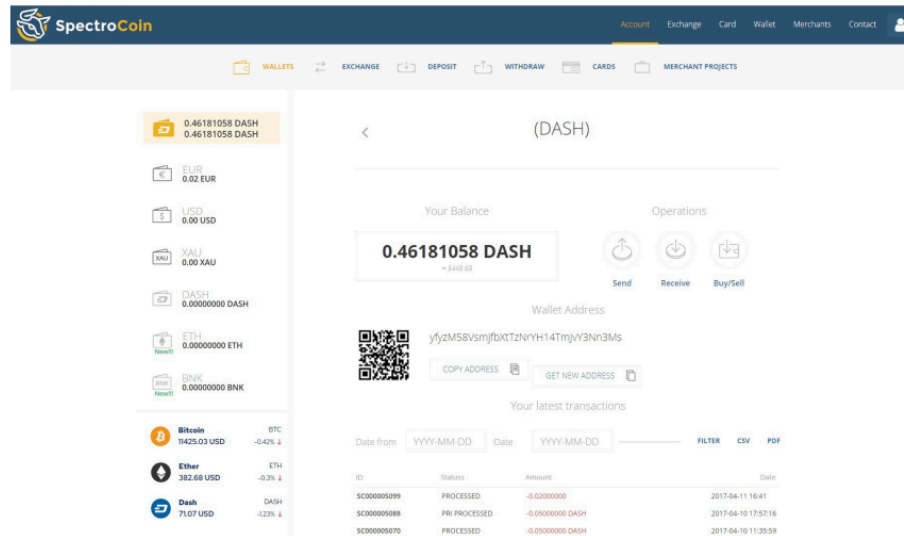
SpectroCoin

Account Exchange Card Wallet Merchants Contact

WALLETS EXCHANGE DEPOSIT WITHDRAW CARDS MERCHANT PROJECTS

0.46181058 DASH
0.46181058 DASH

EUR
0.02 EUR

USD
0.00 USD

XAU
0.00 XAU

DASH
0.00000000 DASH

ETH
0.00000000 ETH
New!!!

BNK
0.00000000 BNK
New!!!

Bitcoin
11425.03 USD
BTC
-0.42% ↓

Ether
382.68 USD
ETH
-0.3% ↓

Dash
71.07 USD
DASH
-1.23% ↓

(DASH)

Your Balance

0.46181058 DASH
≈ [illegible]

Operations

Send Receive Buy/Sell

Wallet Address

yfyzM58VsmjfbXtTzNrYH14TmjvY3Nn3Ms

COPY ADDRESS GET NEW ADDRESS

Your latest transactions

Date from YYYY-MM-DD Date YYYY-MM-DD FILTER CSV PDF

| ID | Statuss | Amount | Date |
|---|---|---|---|
| SC000005099 | PROCESSED | -0.02000000 | 2017-04-11 16:41 |
| SC000005088 | PRI PROCESSED | -0.05000000 DASH | 2017-04-10 17:57:16 |
| SC000005070 | PROCESSED | -0.05000000 DASH | 2017-04-10 11:35:59 |